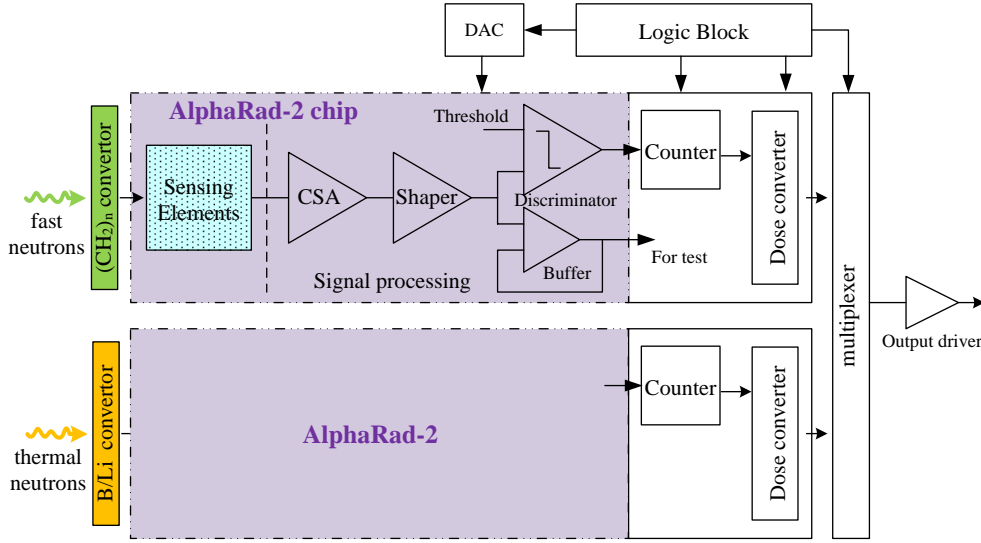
DAC

Logic Block

AlphaRad-2 chip

Threshold

$(CH_2)_n$ convertor

Sensing Elements

CSA

Shaper

Discriminator

Counter

Dose converter

fast neutrons

Buffer

For test

Signal processing

multiplexer

Output driver

B/Li convertor

AlphaRad-2

Counter

Dose converter

thermal neutrons